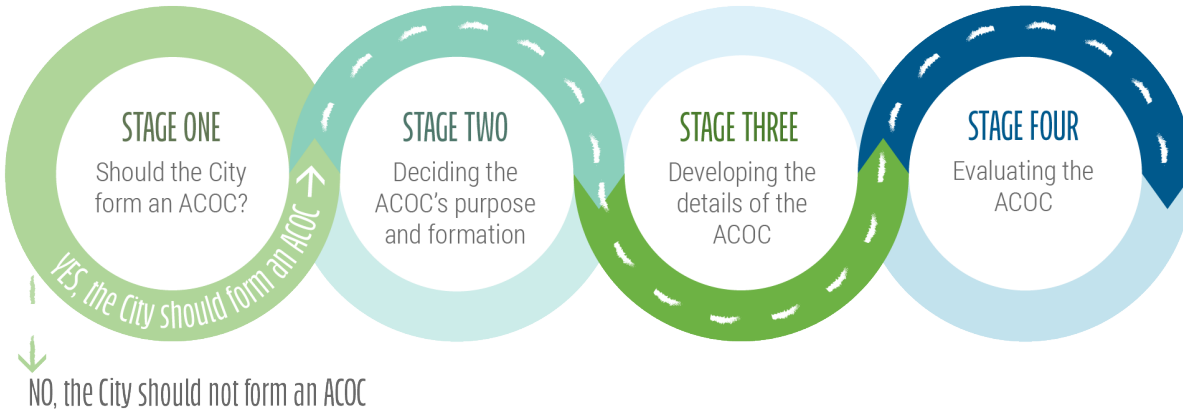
STAGE ONE
Should the City form an ACOC?

YES, the City should form an ACOC

NO, the City should not form an ACOC

STAGE TWO
Deciding the ACOC's purpose and formation

STAGE THREE
Developing the details of the ACOC

STAGE FOUR
Evaluating the ACOC